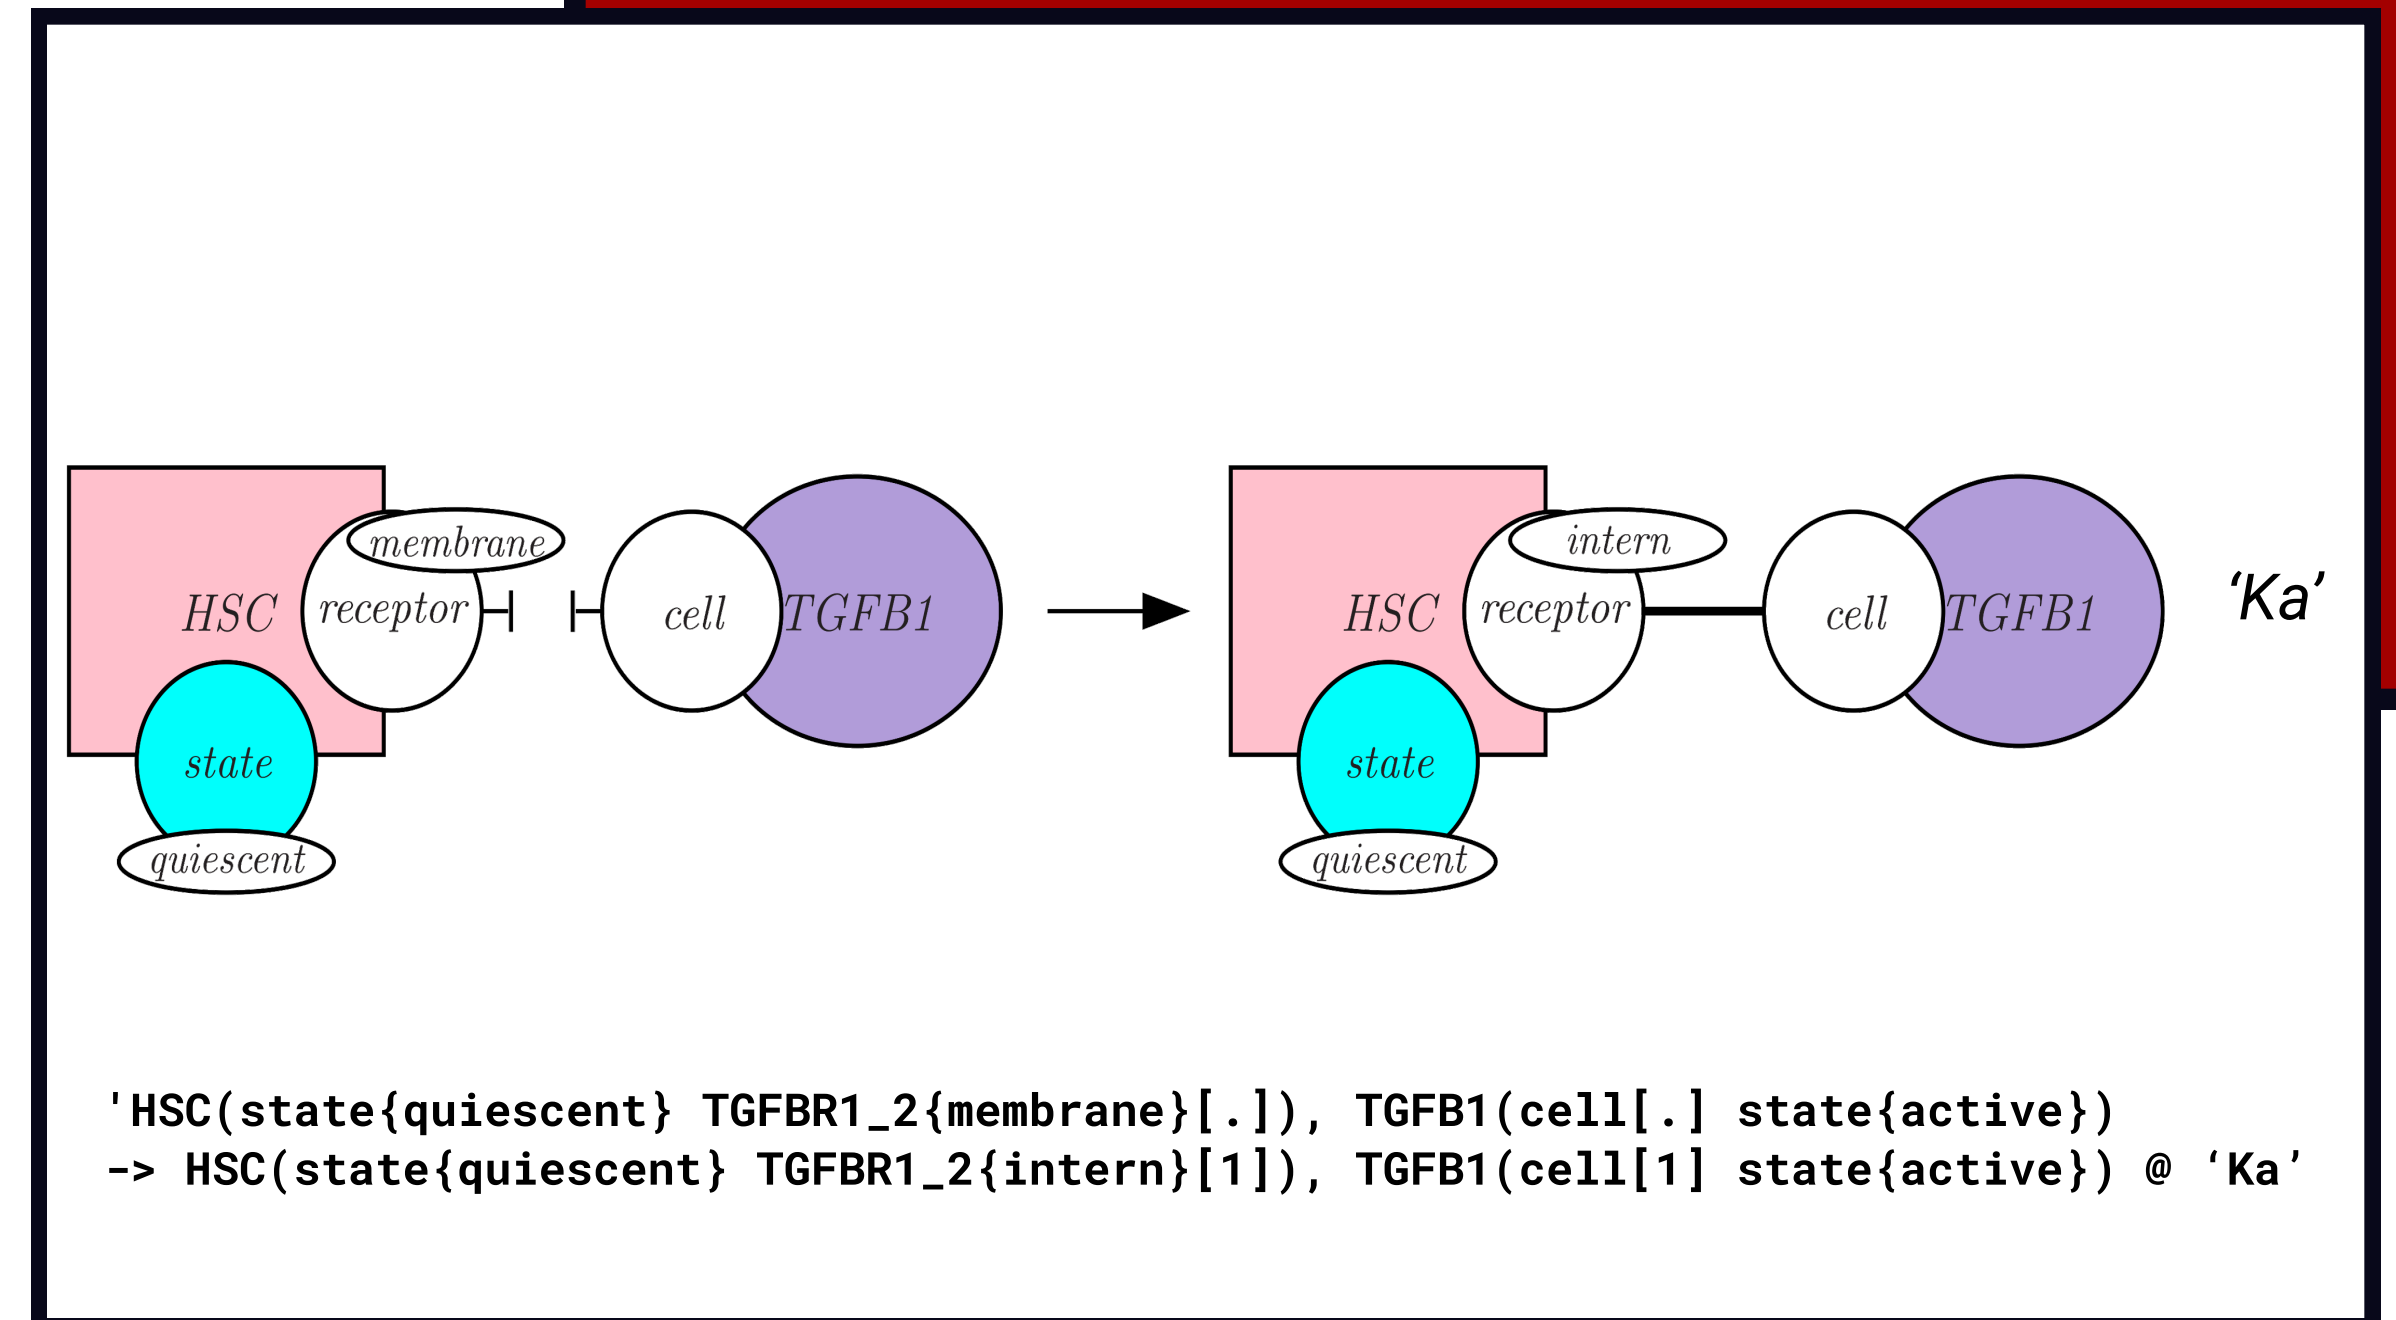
membrane
HSC
receptor
state
quiescent
cell
TGFB1
intern
HSC
receptor
state
quiescent
cell
TGFB1
‘Ka’

'HSC(state{quiescent} TGFBR1_2{membrane}[.]), TGFB1(cell[.] state{active})
-> HSC(state{quiescent} TGFBR1_2{intern}[1]), TGFB1(cell[1] state{active}) @ ‘Ka’